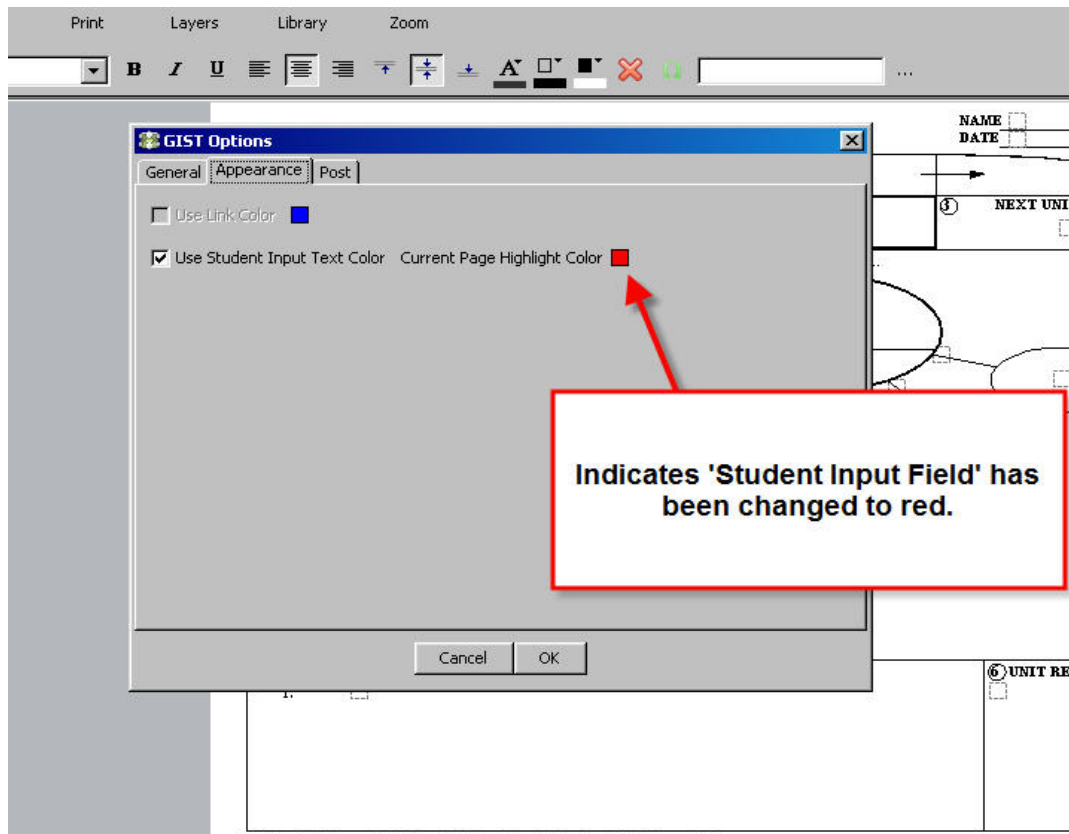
Print Layers Library Zoom

B I U ...

GIST Options

General Appearance Post

Use Link Color

Use Student Input Text Color Current Page Highlight Color

Indicates 'Student Input Field' has been changed to red.

Cancel OK

NAME
DATE

③ NEXT UNI

⑥ UNIT RE

1.